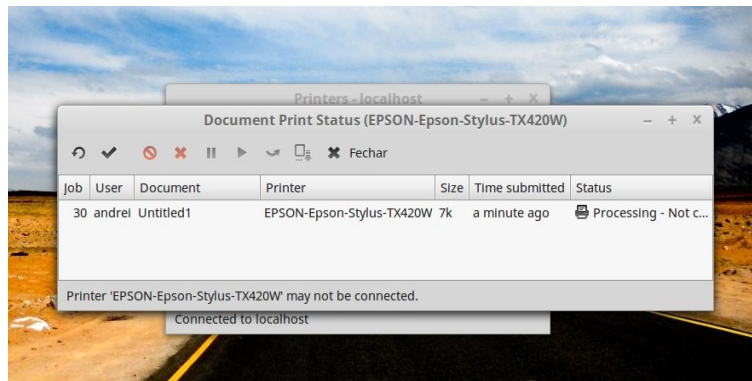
Printers - localhost – + ×

Document Print Status (EPSON-Epson-Stylus-TX420W) – + ×

Fechar

| Job | User | Document | Printer | Size | Time submitted | Status |
|---|---|---|---|---|---|---|
| 30 | andrei | Untitled1 | EPSON-Epson-Stylus-TX420W | 7k | a minute ago | Processing - Not c... |

Printer 'EPSON-Epson-Stylus-TX420W' may not be connected.

Connected to localhost